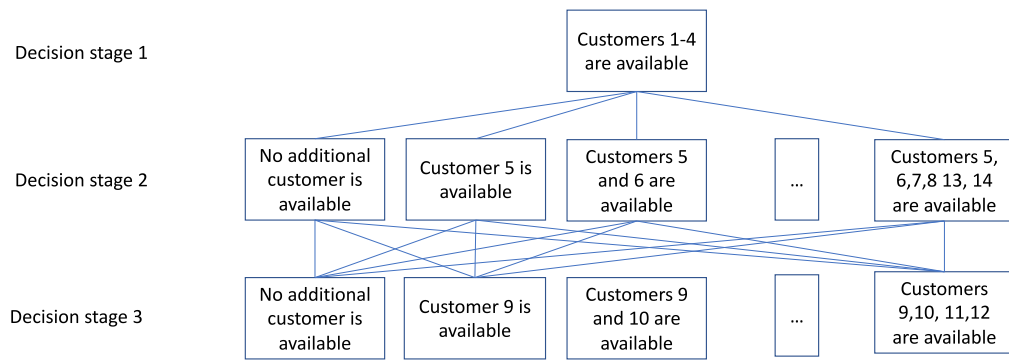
Decision stage 1

Customers 1-4 are available

Decision stage 2

No additional customer is available

Customer 5 is available

Customers 5 and 6 are available

...

Customers 5, 6,7,8 13, 14 are available

Decision stage 3

No additional customer is available

Customer 9 is available

Customers 9 and 10 are available

...

Customers 9,10, 11,12 are available